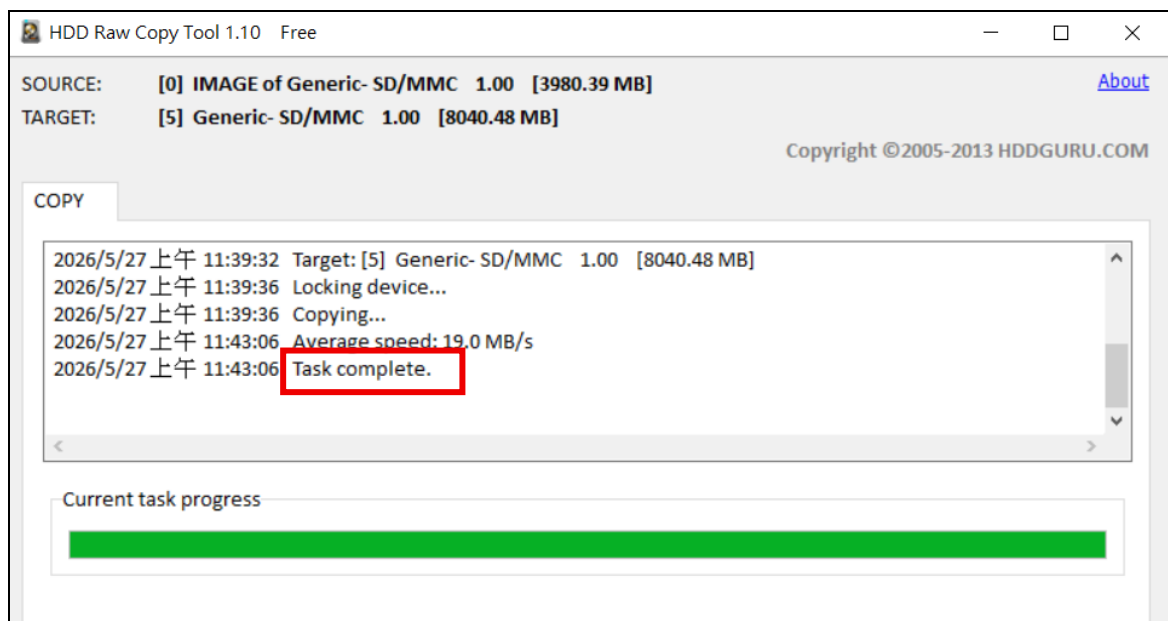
HDD Raw Copy Tool 1.10 Free

SOURCE: [0] IMAGE of Generic- SD/MMC 1.00 [3980.39 MB]
TARGET: [5] Generic- SD/MMC 1.00 [8040.48 MB]

About

Copyright ©2005-2013 HDDGURU.COM

COPY

2026/5/27 上午 11:39:32 Target: [5] Generic- SD/MMC 1.00 [8040.48 MB]
2026/5/27 上午 11:39:36 Locking device...
2026/5/27 上午 11:39:36 Copying...
2026/5/27 上午 11:43:06 Average speed: 19.0 MB/s
2026/5/27 上午 11:43:06 Task complete.

Current task progress